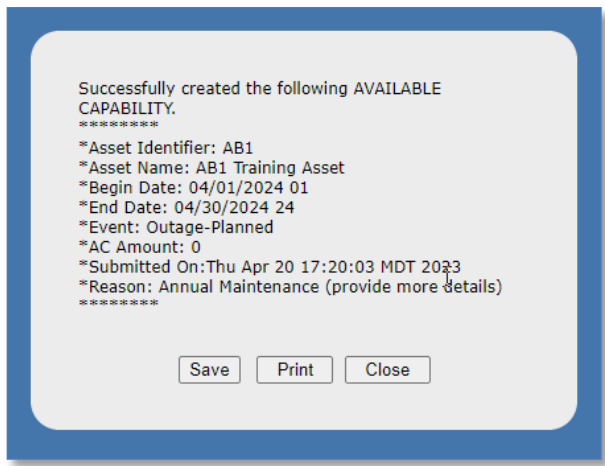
Successfully created the following AVAILABLE CAPABILITY.
********
*Asset Identifier: AB1
*Asset Name: AB1 Training Asset
*Begin Date: 04/01/2024 01
*End Date: 04/30/2024 24
*Event: Outage-Planned
*AC Amount: 0
*Submitted On:Thu Apr 20 17:20:03 MDT 2023
*Reason: Annual Maintenance (provide more details)
********

Save Print Close